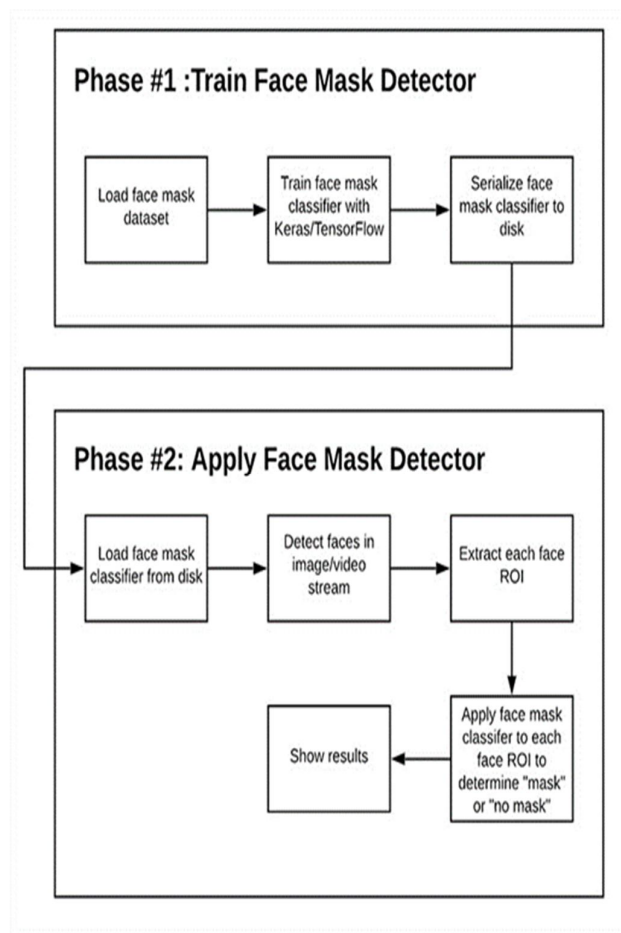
Phase #1 :Train Face Mask Detector

Load face mask dataset

Train face mask classifier with Keras/TensorFlow

Serialize face mask classifier to disk

Phase #2: Apply Face Mask Detector

Load face mask classifier from disk

Detect faces in image/video stream

Extract each face ROI

Apply face mask classifer to each face ROI to determine "mask" or "no mask"

Show results